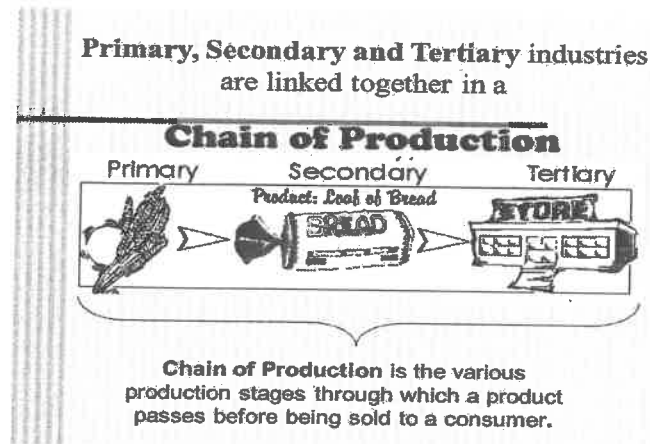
Primary, Secondary and Tertiary industries are linked together in a

Chain of Production

Primary

Secondary

Tertiary

Product: Loaf of Bread

BREAD

STORE

Chain of Production is the various production stages through which a product passes before being sold to a consumer.